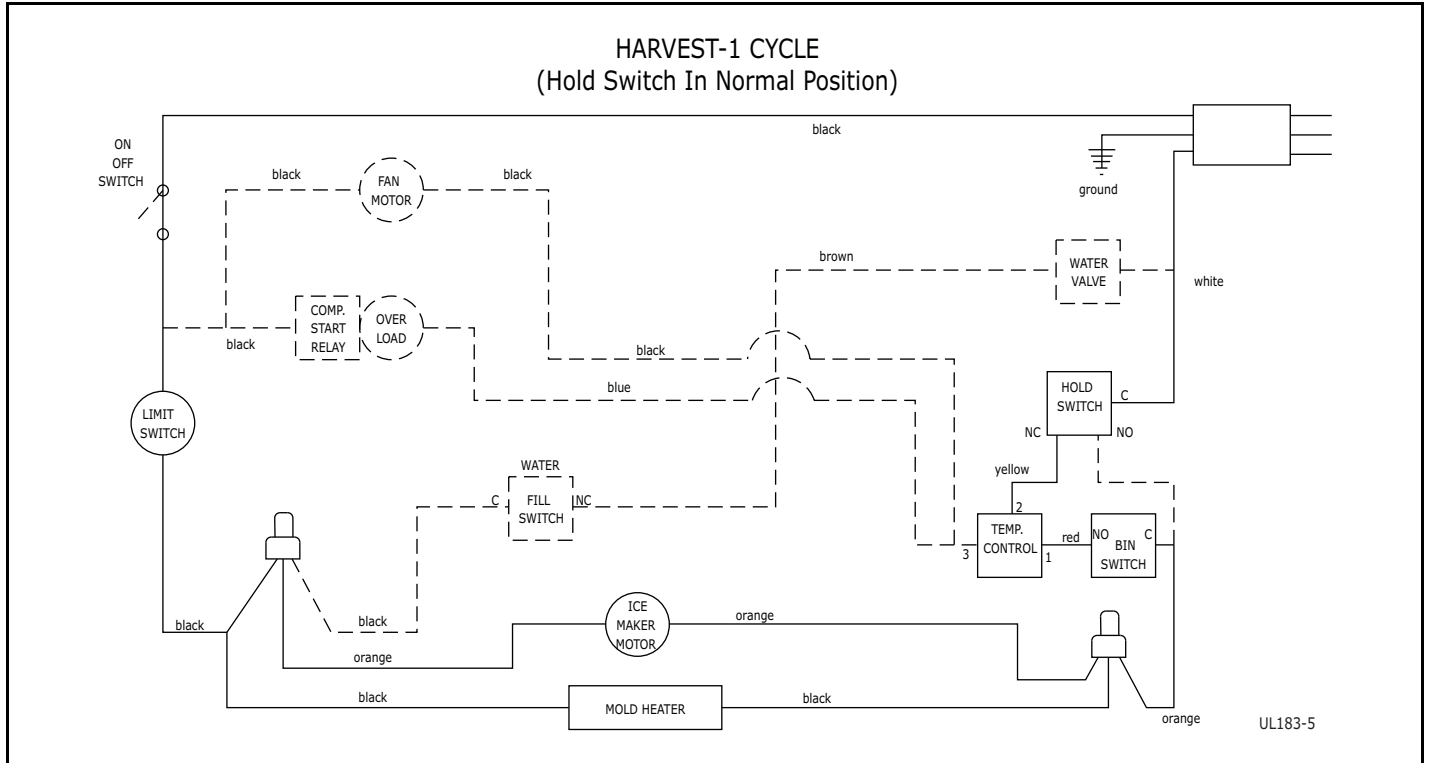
HARVEST-1 CYCLE
(Hold Switch In Normal Position)

black

ON
OFF
SWITCH

black

FAN
MOTOR

black

ground

brown

WATER
VALVE

white

COMP.
START
RELAY

OVER
LOAD

black

black

blue

HOLD
SWITCH

C

NC

NO

LIMIT
SWITCH

yellow

WATER

C

FILL
SWITCH

NC

2

TEMP.
CONTROL

3

1

red

NO

BIN
SWITCH

C

black

black

ICE
MAKER
MOTOR

orange

orange

black

MOLD HEATER

black

orange

UL183-5